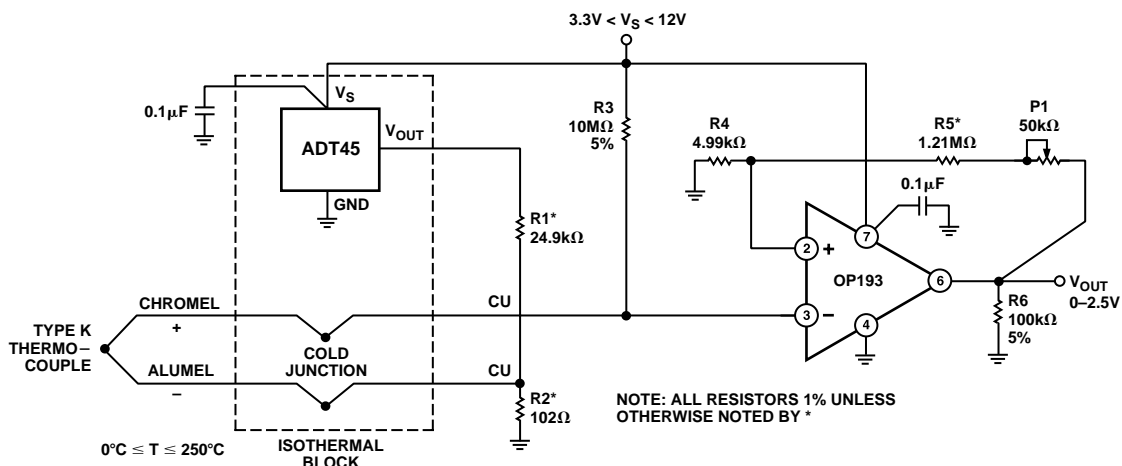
3.3V < $V_S$ < 12V

0.1$\mu$F

$V_S$

ADT45

$V_{OUT}$

GND

R3
10M$\Omega$
5%

R4
4.99k$\Omega$

R5*
1.21M$\Omega$

P1
50k$\Omega$

0.1$\mu$F

R1*
24.9k$\Omega$

2 +

7

OP193

6

$V_{OUT}$
0–2.5V

3 –

4

R6
100k$\Omega$
5%

CHROMEL

+

CU

TYPE K
THERMO-
COUPLE

COLD
JUNCTION

ALUMEL

–

CU

R2*
102$\Omega$

NOTE: ALL RESISTORS 1% UNLESS OTHERWISE NOTED BY *

0°C ≤ T ≤ 250°C

ISOTHERMAL
BLOCK